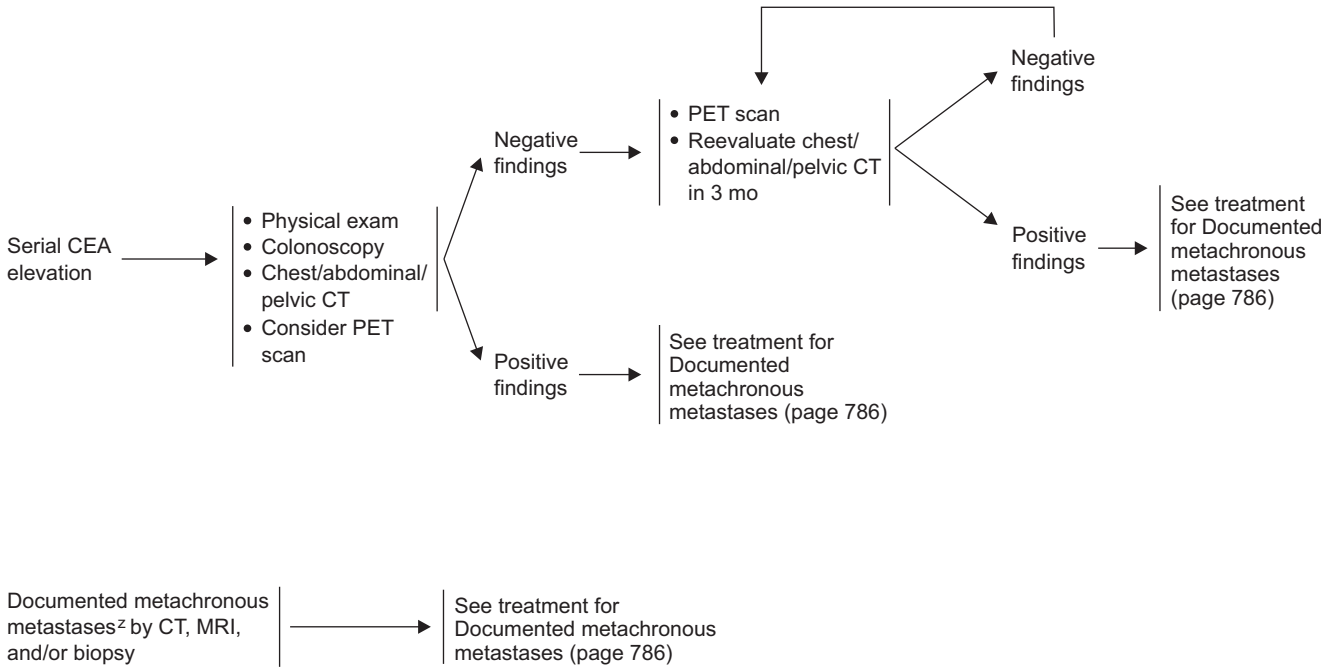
Serial CEA elevation

• Physical exam
• Colonoscopy
• Chest/abdominal/ pelvic CT
• Consider PET scan

Negative findings

• PET scan
• Reevaluate chest/ abdominal/pelvic CT in 3 mo

Negative findings

Positive findings

See treatment for Documented metachronous metastases (page 786)

Positive findings

See treatment for Documented metachronous metastases (page 786)

Documented metachronous metastases$^{z}$ by CT, MRI, and/or biopsy

See treatment for Documented metachronous metastases (page 786)